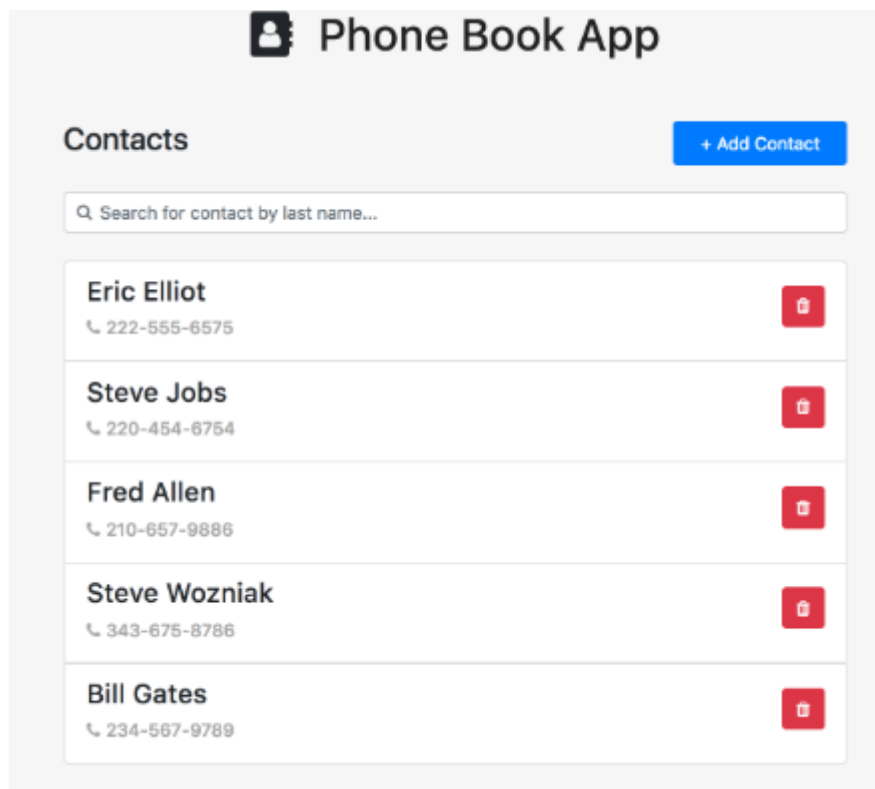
Phone Book App

Contacts

+ Add Contact

Search for contact by last name...

Eric Elliot
222-555-6575

Steve Jobs
220-454-6754

Fred Allen
210-657-9886

Steve Wozniak
343-675-8786

Bill Gates
234-567-9789